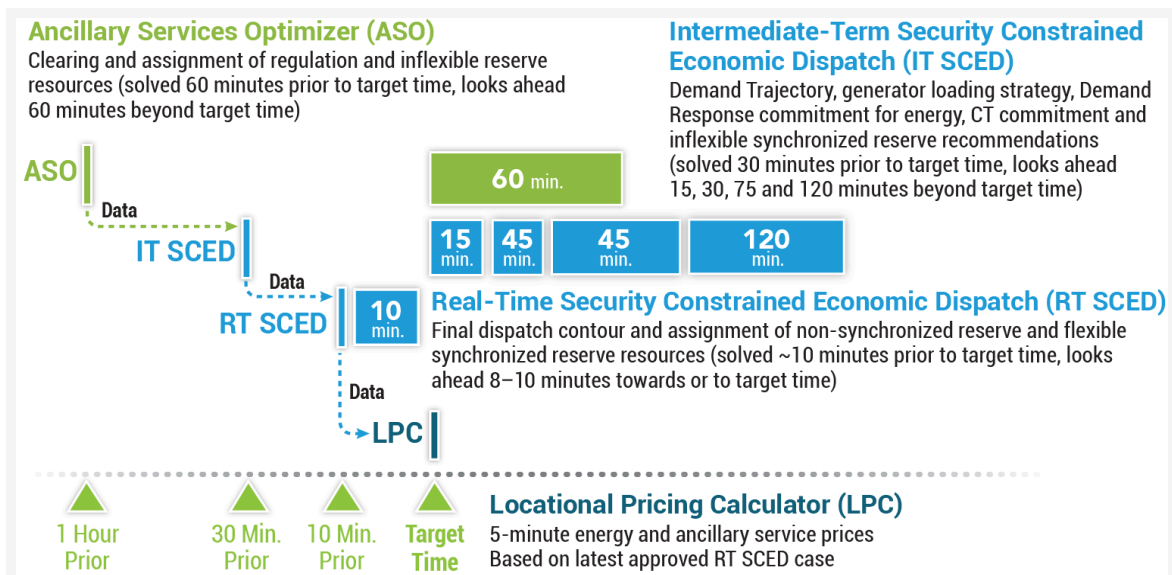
Ancillary Services Optimizer (ASO)
Clearing and assignment of regulation and inflexible reserve resources (solved 60 minutes prior to target time, looks ahead 60 minutes beyond target time)

Intermediate-Term Security Constrained Economic Dispatch (IT SCED)
Demand Trajectory, generator loading strategy, Demand Response commitment for energy, CT commitment and inflexible synchronized reserve recommendations (solved 30 minutes prior to target time, looks ahead 15, 30, 75 and 120 minutes beyond target time)

ASO

Data

IT SCED

60 min.

15 min.

45 min.

45 min.

120 min.

Data

RT SCED

10 min.

Real-Time Security Constrained Economic Dispatch (RT SCED)
Final dispatch contour and assignment of non-synchronized reserve and flexible synchronized reserve resources (solved ~10 minutes prior to target time, looks ahead 8–10 minutes towards or to target time)

Data

LPC

1 Hour Prior

30 Min. Prior

10 Min. Prior

Target Time

Locational Pricing Calculator (LPC)
5-minute energy and ancillary service prices
Based on latest approved RT SCED case